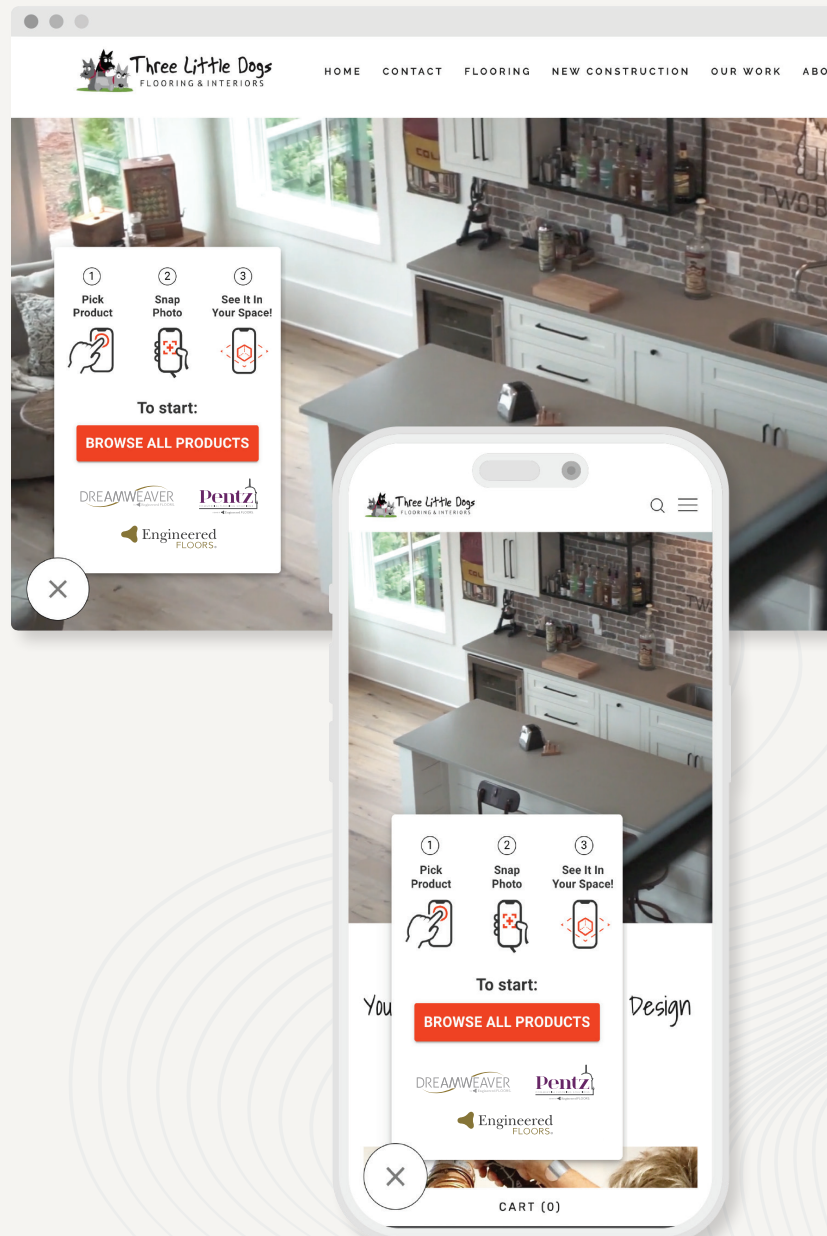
Three Little Dogs
FLOORING & INTERIORS

HOME CONTACT FLOORING NEW CONSTRUCTION OUR WORK ABO

1 Pick Product
2 Snap Photo
3 See It In Your Space!

To start:

BROWSE ALL PRODUCTS

DREAMWEAVER
Pentz
Engineered FLOORS

Three Little Dogs
FLOORING & INTERIORS

1 Pick Product
2 Snap Photo
3 See It In Your Space!

To start:

BROWSE ALL PRODUCTS

DREAMWEAVER
Pentz
Engineered FLOORS

You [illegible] Design

CART (0)